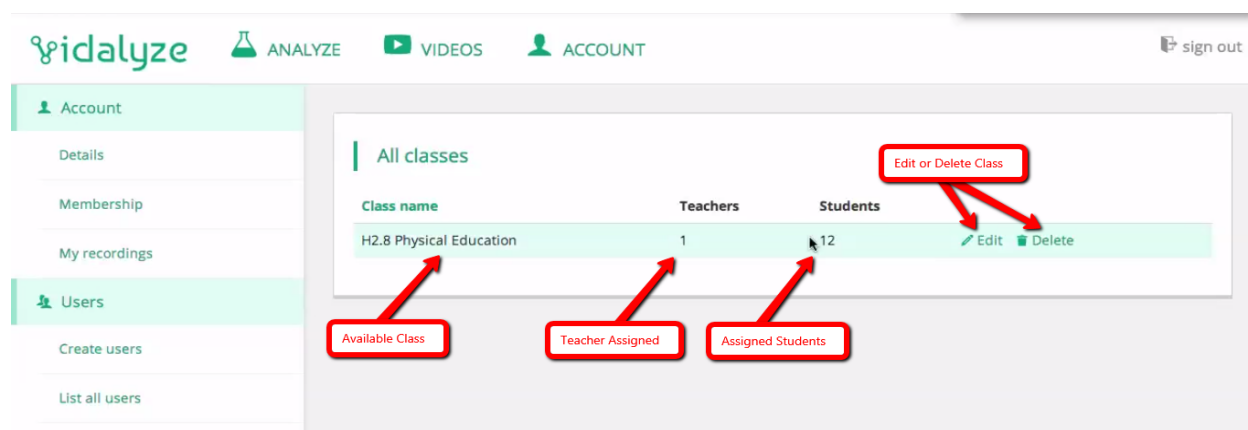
vidalyze ANALYZE VIDEOS ACCOUNT sign out

Account
Details
Membership
My recordings
Users
Create users
List all users

All classes

Edit or Delete Class

| Class name | Teachers | Students | |
|---|---|---|---|
| H2.8 Physical Education | 1 | 12 | Edit Delete |

Available Class
Teacher Assigned
Assigned Students